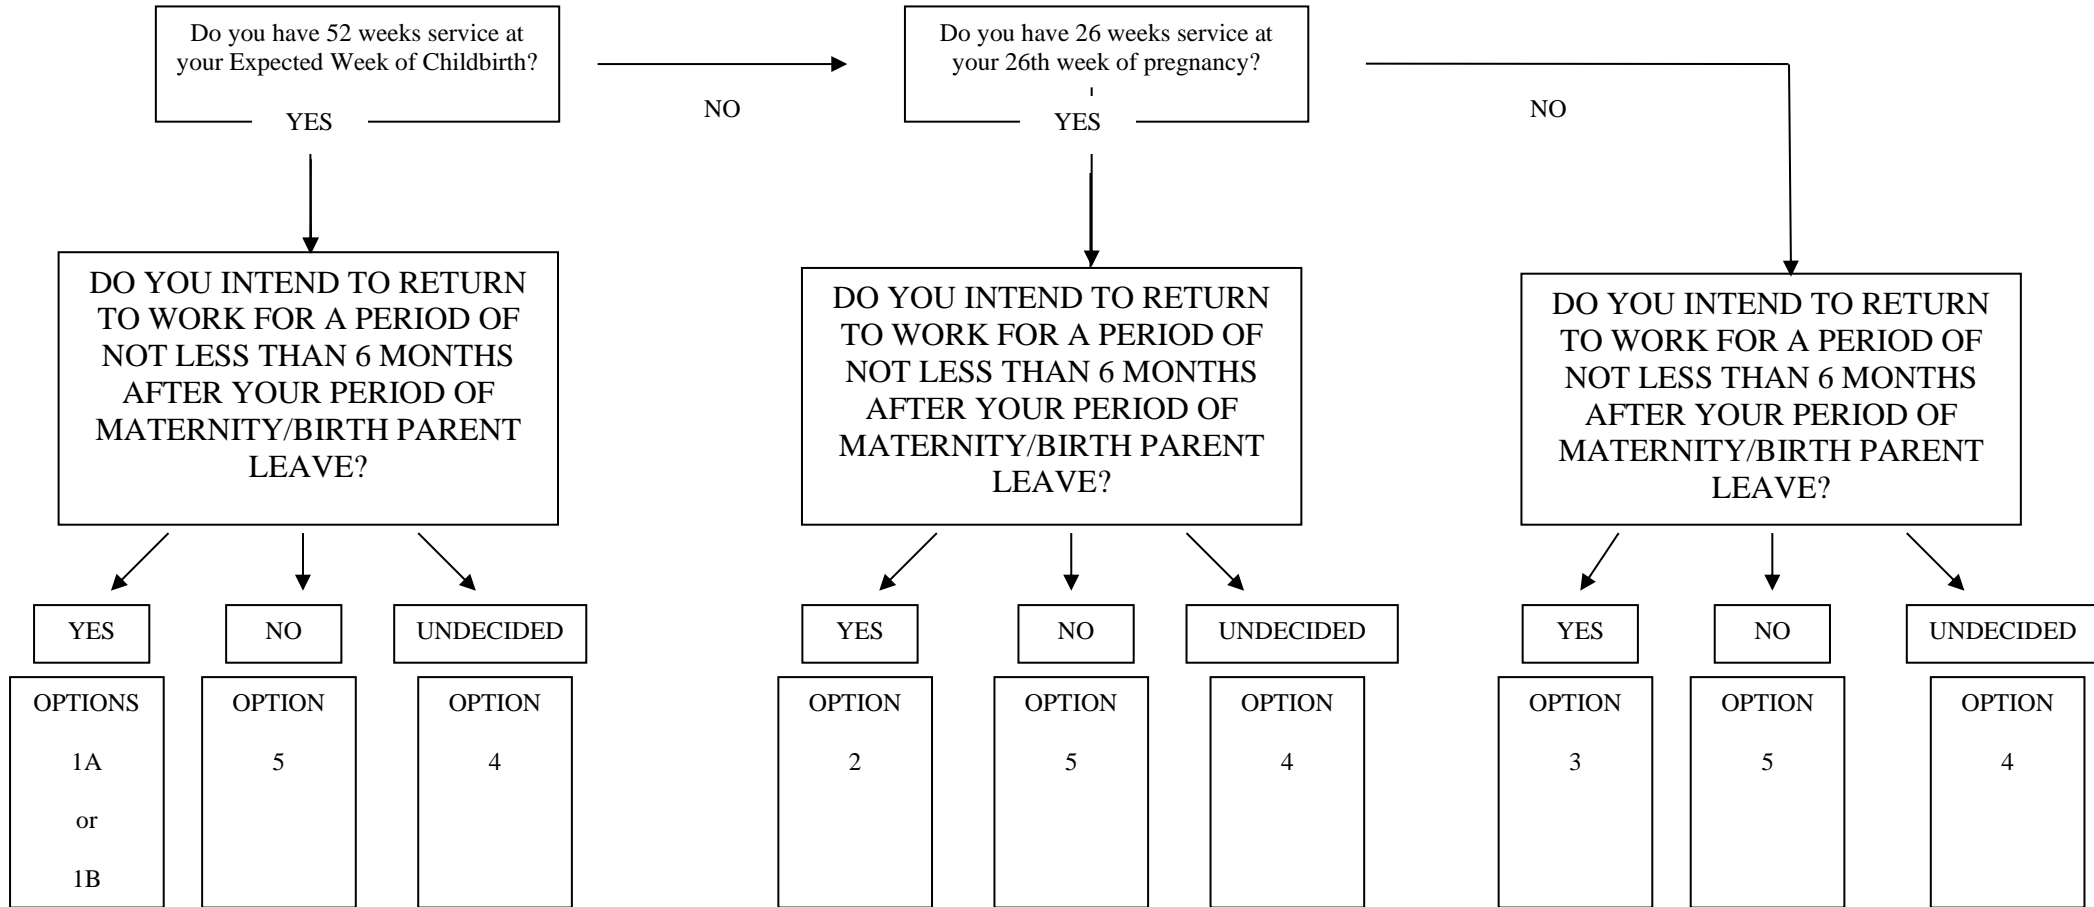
Do you have 52 weeks service at your Expected Week of Childbirth?

YES

NO

Do you have 26 weeks service at your 26th week of pregnancy?

YES

NO

DO YOU INTEND TO RETURN TO WORK FOR A PERIOD OF NOT LESS THAN 6 MONTHS AFTER YOUR PERIOD OF MATERNITY/BIRTH PARENT LEAVE?

YES

NO

UNDECIDED

OPTIONS 1A or 1B

OPTION 5

OPTION 4

DO YOU INTEND TO RETURN TO WORK FOR A PERIOD OF NOT LESS THAN 6 MONTHS AFTER YOUR PERIOD OF MATERNITY/BIRTH PARENT LEAVE?

YES

NO

UNDECIDED

OPTION 2

OPTION 5

OPTION 4

DO YOU INTEND TO RETURN TO WORK FOR A PERIOD OF NOT LESS THAN 6 MONTHS AFTER YOUR PERIOD OF MATERNITY/BIRTH PARENT LEAVE?

YES

NO

UNDECIDED

OPTION 3

OPTION 5

OPTION 4